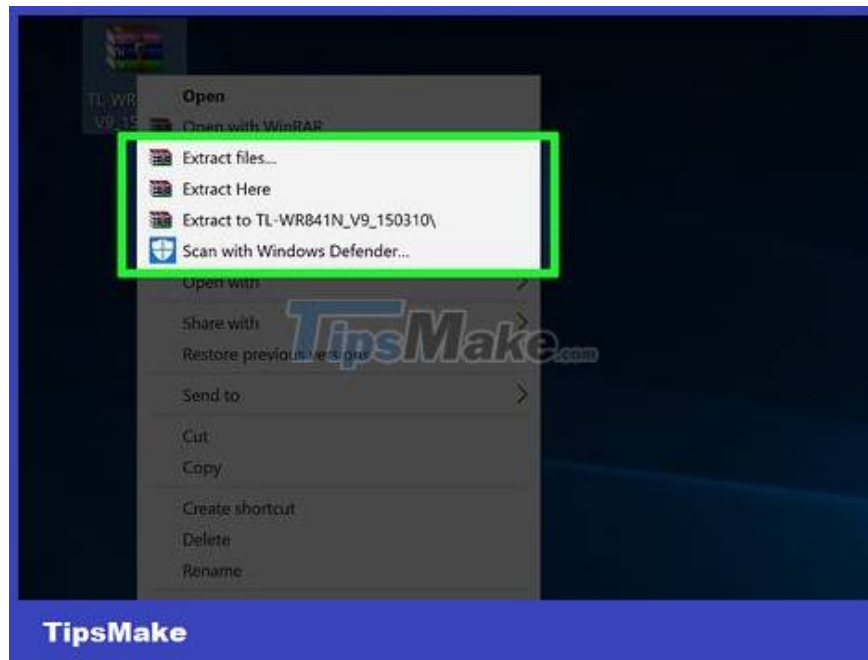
TL-WR
V9_15

Open
Open with WinRAR
Extract files...
Extract Here
Extract to TL-WR841N_V9_150310\
Scan with Windows Defender...
Open with
Share with
Restore previous versions
Send to
Cut
Copy
Create shortcut
Delete
Rename

TipsMake.com

TipsMake